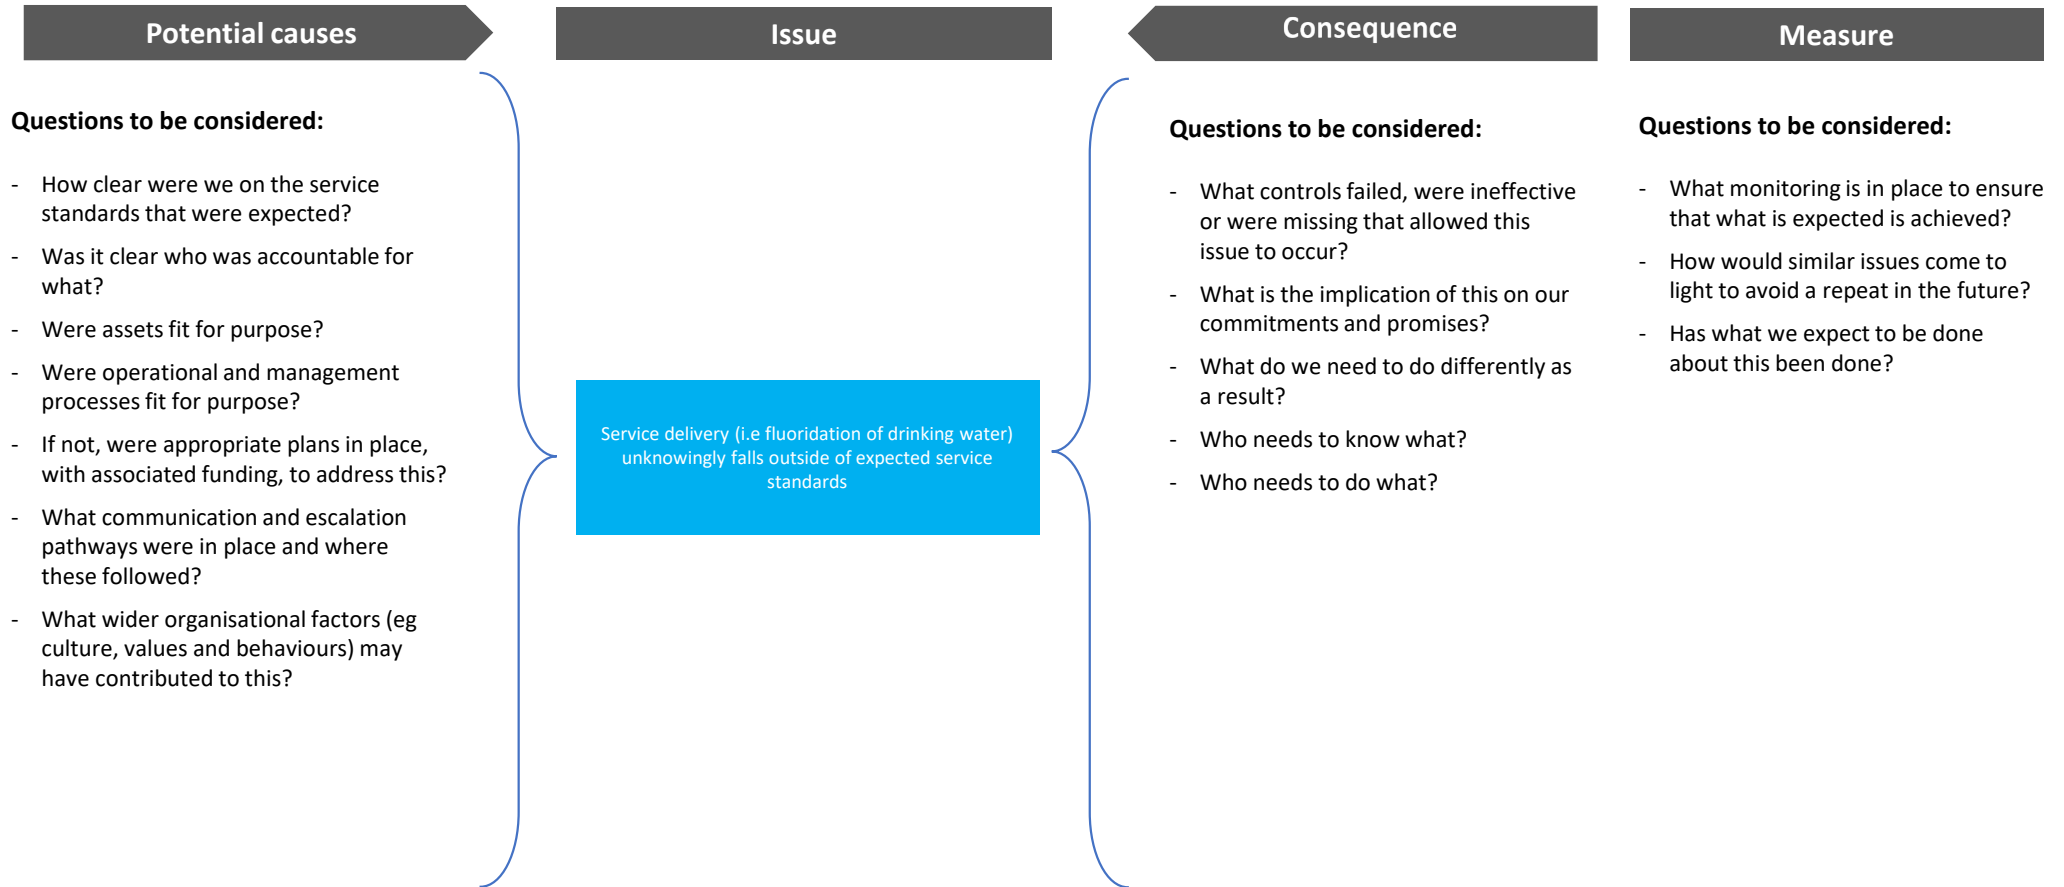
Potential causes

Issue

Consequence

Measure

Questions to be considered:

- How clear were we on the service standards that were expected?
- Was it clear who was accountable for what?
- Were assets fit for purpose?
- Were operational and management processes fit for purpose?
- If not, were appropriate plans in place, with associated funding, to address this?
- What communication and escalation pathways were in place and where these followed?
- What wider organisational factors (eg culture, values and behaviours) may have contributed to this?

Service delivery (i.e fluoridation of drinking water) unknowingly falls outside of expected service standards

Questions to be considered:

- What controls failed, were ineffective or were missing that allowed this issue to occur?
- What is the implication of this on our commitments and promises?
- What do we need to do differently as a result?
- Who needs to know what?
- Who needs to do what?

Questions to be considered:

- What monitoring is in place to ensure that what is expected is achieved?
- How would similar issues come to light to avoid a repeat in the future?
- Has what we expect to be done about this been done?